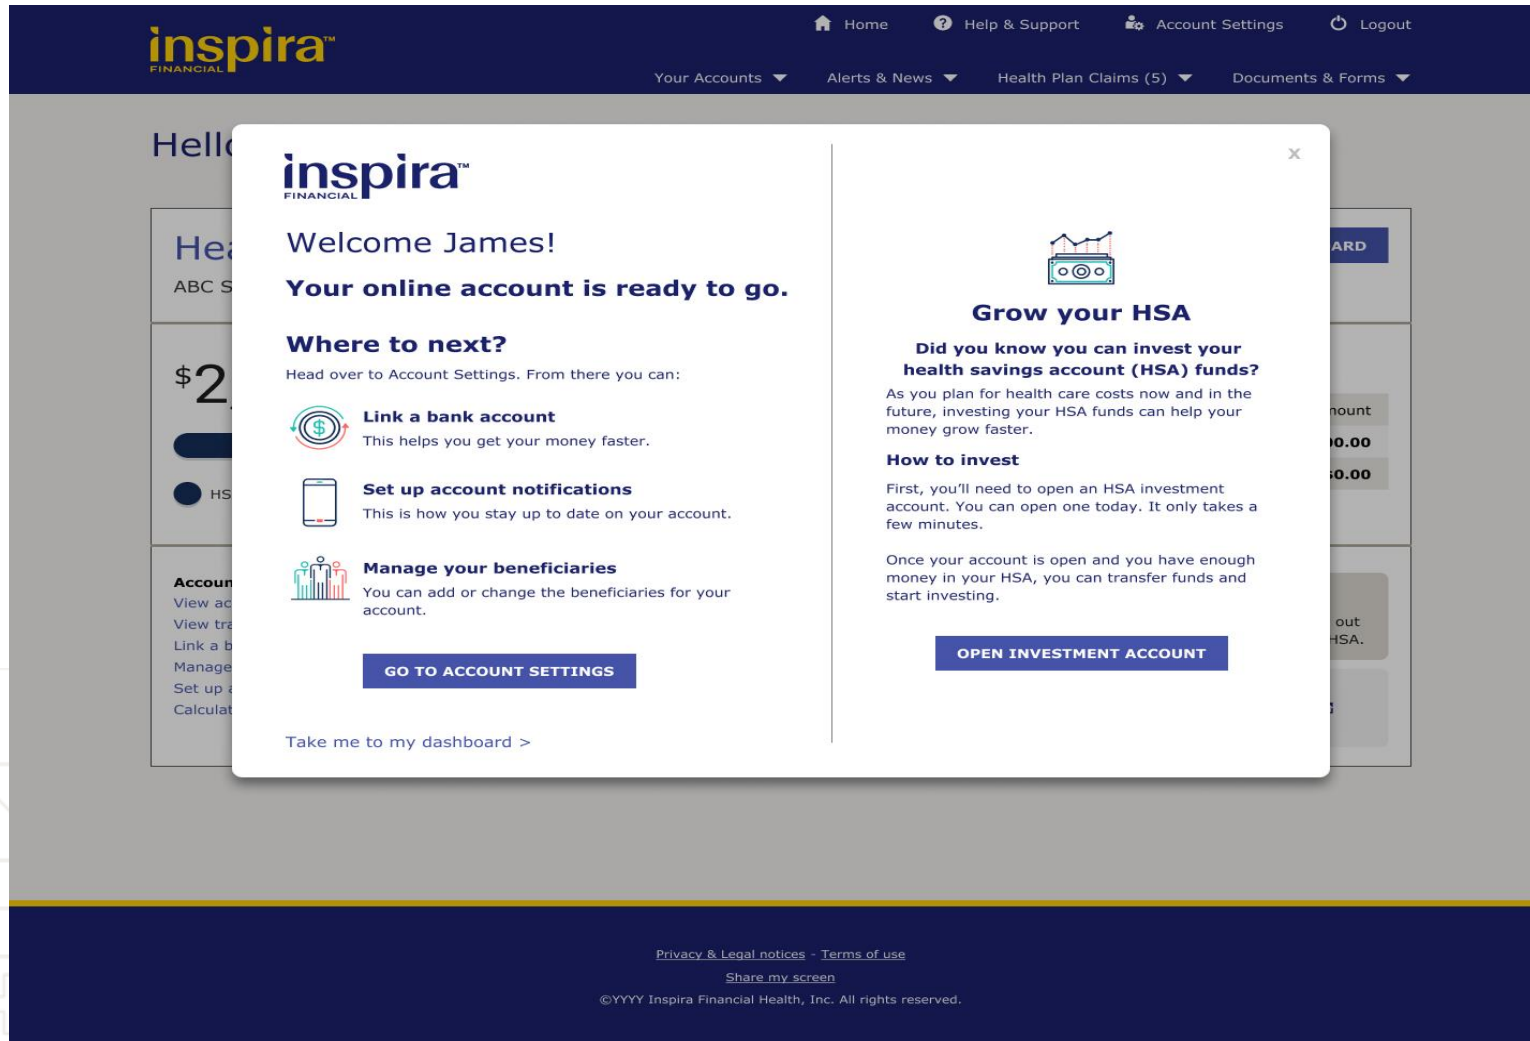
inspira™ FINANCIAL

Home Help & Support Account Settings Logout

Your Accounts Alerts & News Health Plan Claims (5) Documents & Forms

Hell

He

ABC S

$2

HS

Accoun
View ac
View tra
Link a b
Manage
Set up a
Calculat

ARD

nount
0.00
0.00

out
HSA.

inspira™ FINANCIAL

Welcome James!

Your online account is ready to go.

Where to next?

Head over to Account Settings. From there you can:

Link a bank account
This helps you get your money faster.

Set up account notifications
This is how you stay up to date on your account.

Manage your beneficiaries
You can add or change the beneficiaries for your account.

GO TO ACCOUNT SETTINGS

Take me to my dashboard >

×

Grow your HSA

Did you know you can invest your health savings account (HSA) funds?

As you plan for health care costs now and in the future, investing your HSA funds can help your money grow faster.

How to invest

First, you'll need to open an HSA investment account. You can open one today. It only takes a few minutes.

Once your account is open and you have enough money in your HSA, you can transfer funds and start investing.

OPEN INVESTMENT ACCOUNT

Privacy & Legal notices - Terms of use
Share my screen
©YYYY Inspira Financial Health, Inc. All rights reserved.